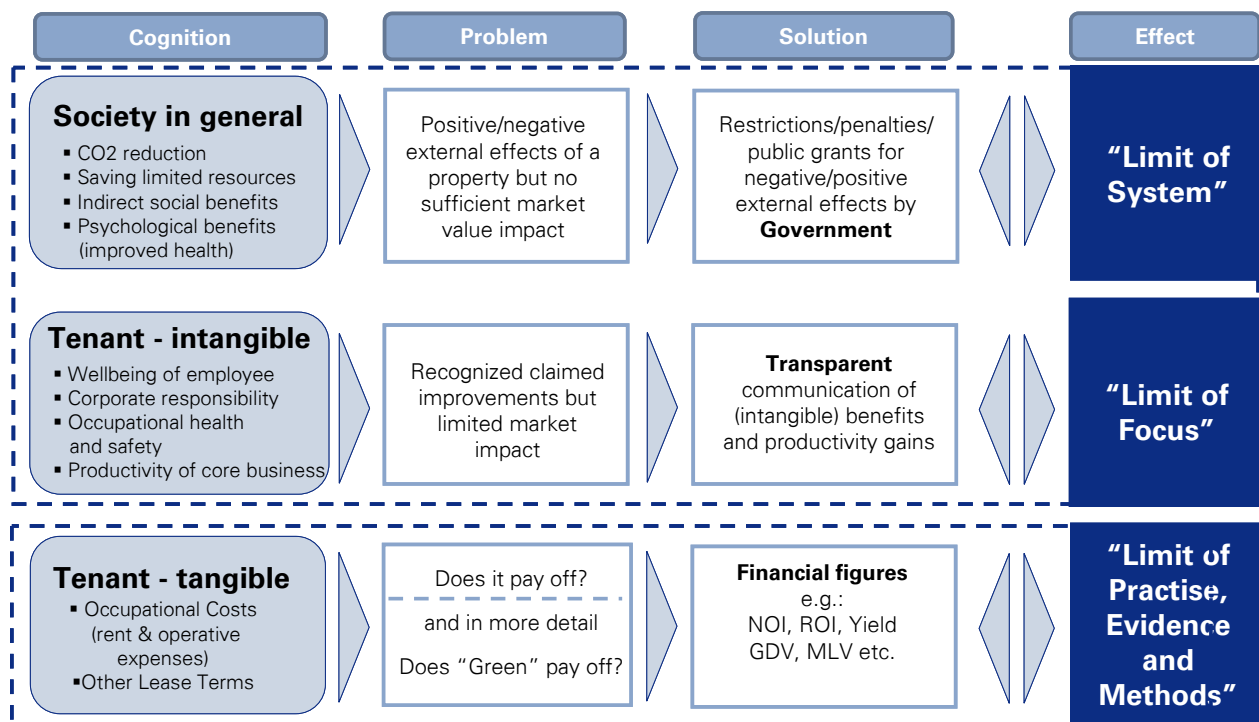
Cognition

Problem

Solution

Effect

Society in general
- CO2 reduction
- Saving limited resources
- Indirect social benefits
- Psychological benefits (improved health)

Positive/negative external effects of a property but no sufficient market value impact

Restrictions/penalties/ public grants for negative/positive external effects by **Government**

"Limit of System"

Tenant - intangible
- Wellbeing of employee
- Corporate responsibility
- Occupational health and safety
- Productivity of core business

Recognized claimed improvements but limited market impact

**Transparent** communication of (intangible) benefits and productivity gains

"Limit of Focus"

Tenant - tangible
- Occupational Costs (rent & operative expenses)
- Other Lease Terms

Does it pay off?

and in more detail

Does "Green" pay off?

**Financial figures**
e.g.:
NOI, ROI, Yield
GDV, MLV etc.

"Limit of Practise, Evidence and Methods"